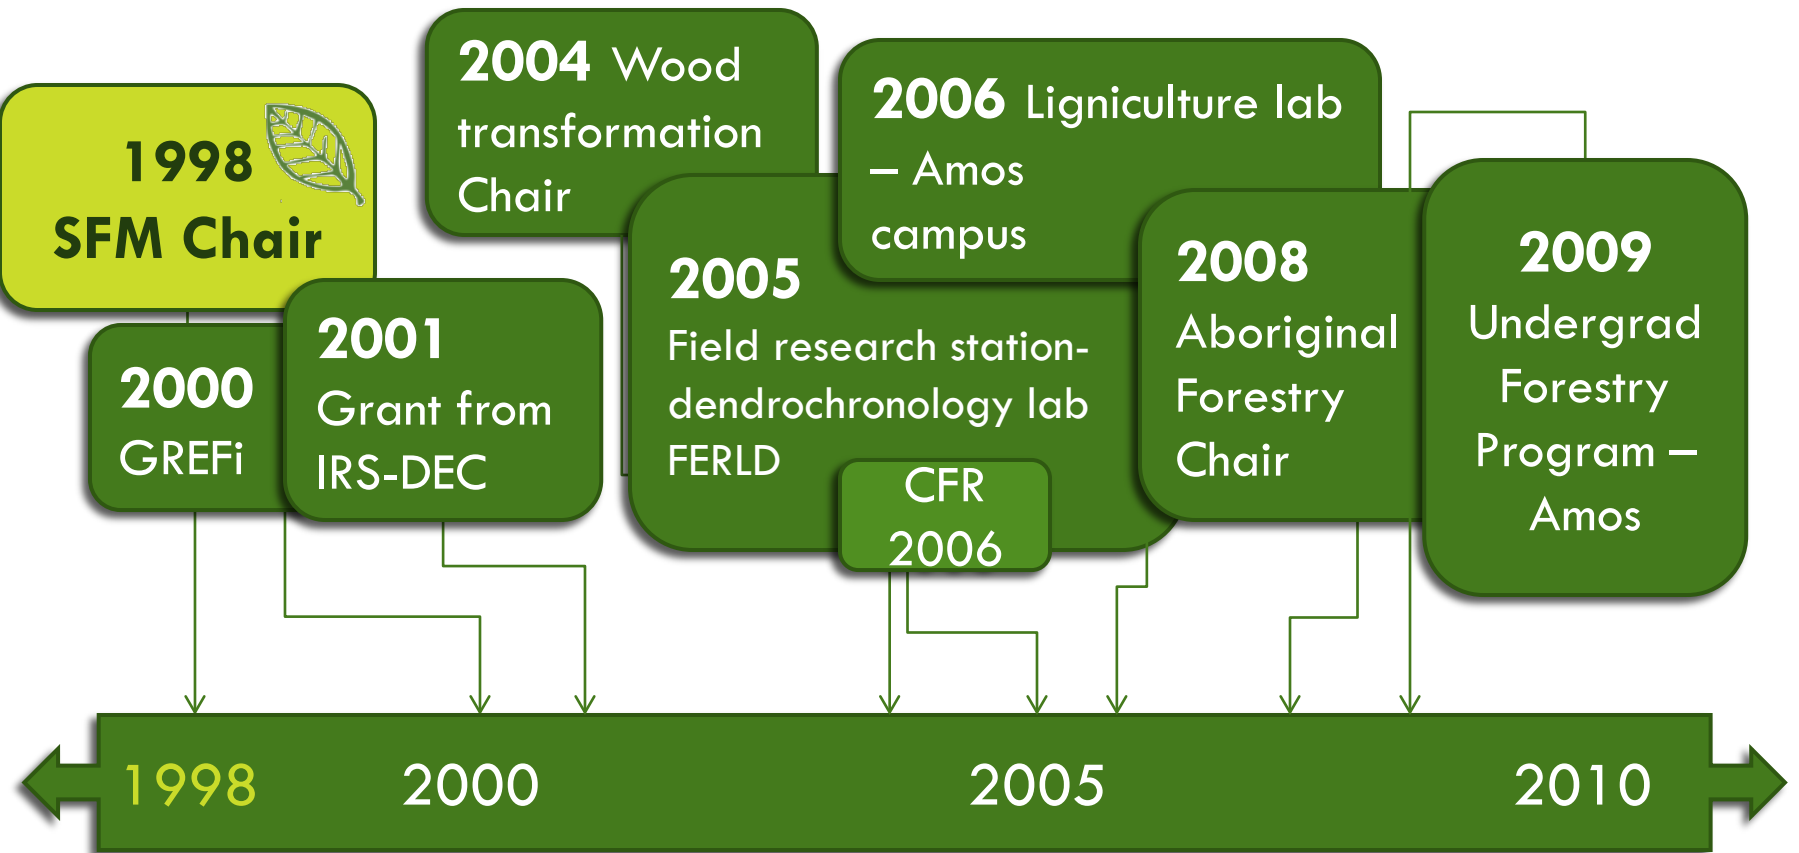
1998
SFM Chair

2004 Wood transformation Chair

2006 Ligniculture lab – Amos campus

2000
GREFi

2001
Grant from IRS-DEC

2005
Field research station-dendrochronology lab FERLD

CFR
2006

2008
Aboriginal Forestry Chair

2009
Undergrad Forestry Program – Amos

1998 2000 2005 2010